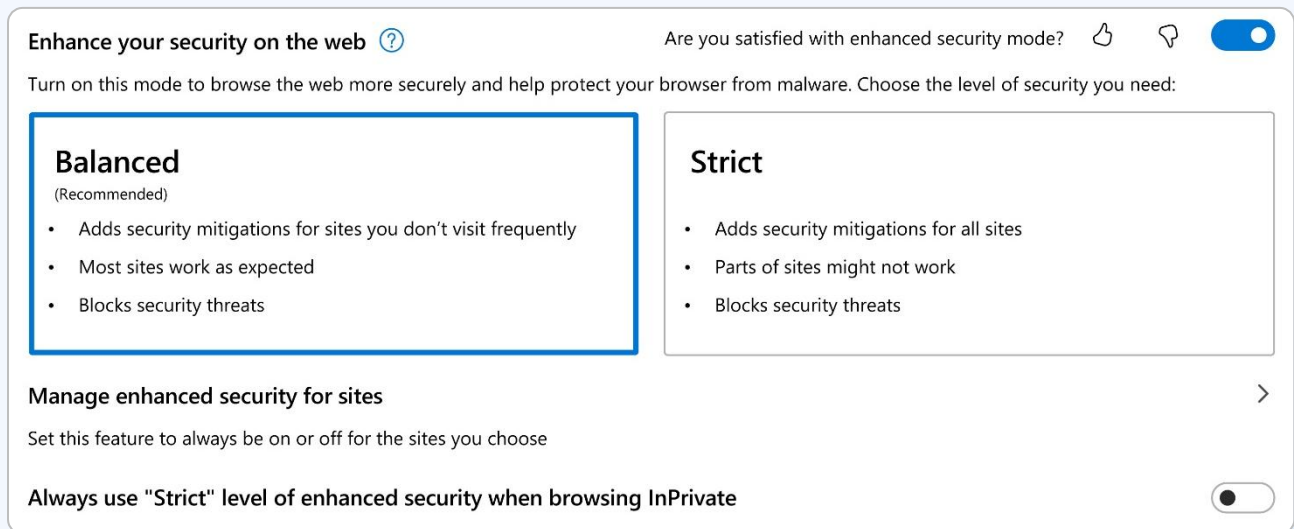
Enhance your security on the web ?

Are you satisfied with enhanced security mode?

Turn on this mode to browse the web more securely and help protect your browser from malware. Choose the level of security you need:

Balanced
(Recommended)
• Adds security mitigations for sites you don’t visit frequently
• Most sites work as expected
• Blocks security threats

Strict
• Adds security mitigations for all sites
• Parts of sites might not work
• Blocks security threats

Manage enhanced security for sites

Set this feature to always be on or off for the sites you choose

Always use "Strict" level of enhanced security when browsing InPrivate